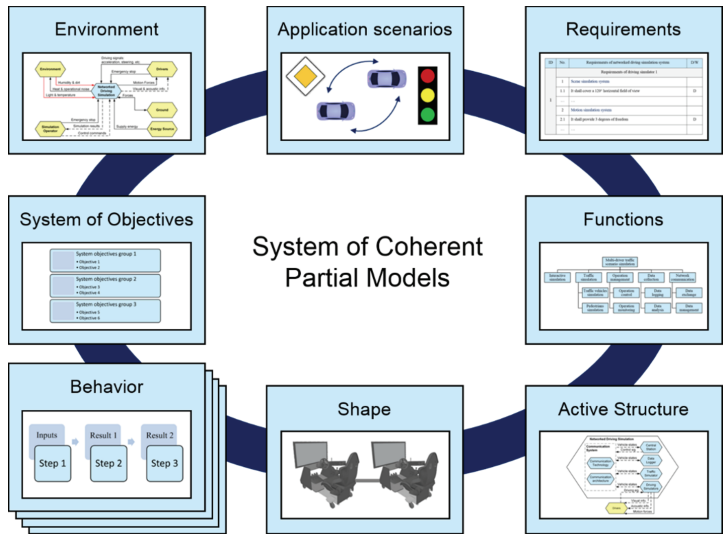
Environment

Driving signals acceleration, steering, etc.

Environment

Humidity & dirt

Emergency stop

Drivers

Networked Driving Simulation

Motion Forces

Visual & acoustic info

Forces

Light & temperature

Ground

Simulation Operator

Emergency stop

Simulation results

Supply energy

Energy Source

Control commands

Application scenarios

Requirements

| ID | No. | Requirements of networked driving simulation system | S/W |
|---|---|---|---|
| | | Requirements of driving simulator 1 | |
| 1 | 1 | Scenic simulation system | |
| | 1.1 | It shall cover a 120° horizontal field of view | D |
| | ... | ... | |
| | 2 | Motion simulation system | |
| | 2.1 | It shall provide 3 degrees of freedom | D |
| | ... | ... | |

System of Objectives

System objectives group 1
• Objective 1
• Objective 2

System objectives group 2
• Objective 3
• Objective 4

System objectives group 3
• Objective 5
• Objective 6

System of Coherent Partial Models

Functions

Multi-driver traffic scenario simulation

Interactive simulation

Traffic simulation

Operation management

Data collection

Network communication

Traffic vehicles simulation

Operation Control

Data logging

Data exchange

Pedestrians simulation

Operation monitoring

Data analysis

Data management

Behavior

Inputs

Result 1

Result 2

Step 1

Step 2

Step 3

Shape

Active Structure

Networked Driving Simulation

Communication System

Communication Technology

Communication architecture

Central Station

Data Logger

Traffic Simulation

Driving Simulator

Driver

Visual info

Acoustic info

Motion Forces